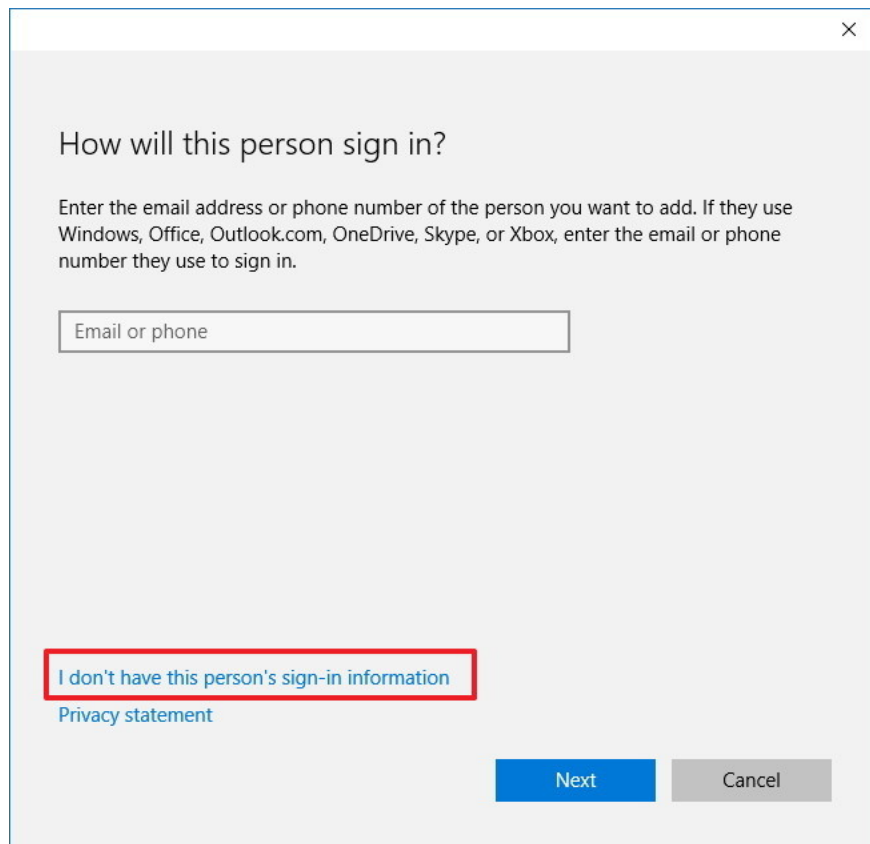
×

How will this person sign in?

Enter the email address or phone number of the person you want to add. If they use Windows, Office, Outlook.com, OneDrive, Skype, or Xbox, enter the email or phone number they use to sign in.

Email or phone

I don't have this person's sign-in information

Privacy statement

Next

Cancel